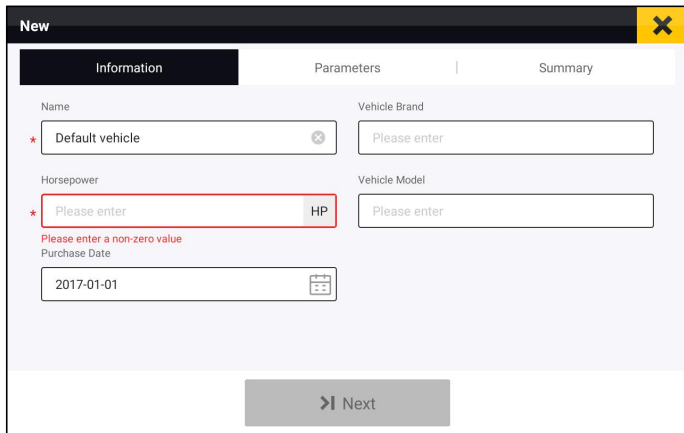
New

Information | Parameters | Summary

Name
* Default vehicle

Vehicle Brand
Please enter

Horsepower
* Please enter HP
Please enter a non-zero value

Vehicle Model
Please enter

Purchase Date
2017-01-01

>I Next